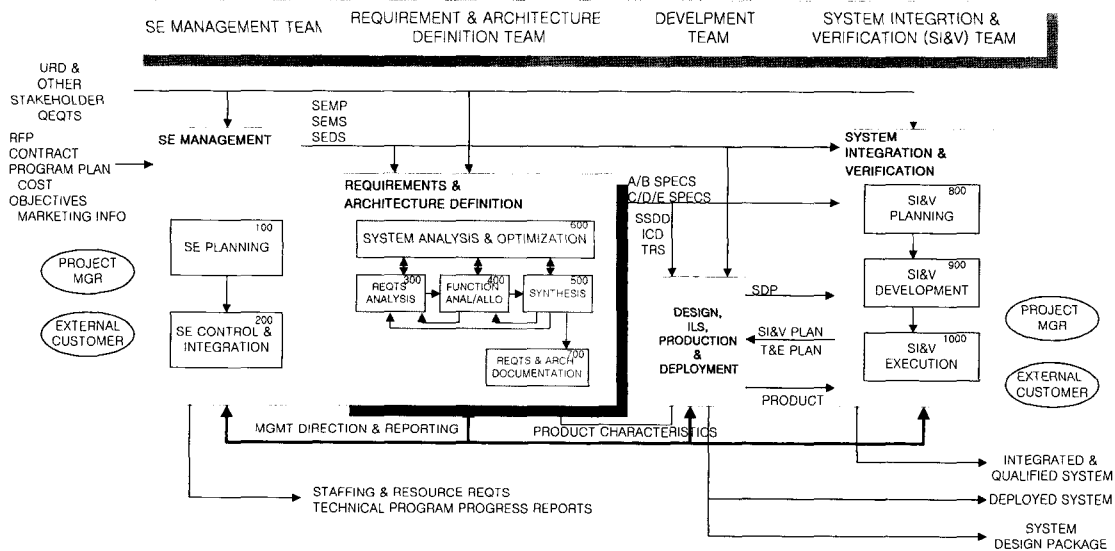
SE MANAGEMENT TEAM

REQUIREMENT & ARCHITECTURE DEFINITION TEAM

DEVELPMENT TEAM

SYSTEM INTEGRTION & VERIFICATION (SI&V) TEAM

URD & OTHER STAKEHOLDER QEQTS

RFP CONTRACT PROGRAM PLAN COST OBJECTIVES MARKETING INFO

SEMP SEMS SEDS

SE MANAGEMENT

SE PLANNING 100

SE CONTROL & INTEGRATION 200

PROJECT MGR

EXTERNAL CUSTOMER

REQUIREMENTS & ARCHITECTURE DEFINITION

SYSTEM ANALYSIS & OPTIMIZATION 600

REQTS ANALYSIS 300

FUNCTION ANAL/ALLO 400

SYNTHESIS 500

REQTS & ARCH DOCUMENTATION 700

A/B SPECS C/D/E SPECS

SSDD ICD TRS

DESIGN, ILS, PRODUCTION & DEPLOYMENT

SDP

SI&V PLAN T&E PLAN

PRODUCT

SYSTEM INTEGRATION & VERIFICATION

SI&V PLANNING 800

SI&V DEVELOPMENT 900

SI&V EXECUTION 1000

PROJECT MGR

EXTERNAL CUSTOMER

MGMT DIRECTION & REPORTING

PRODUCT CHARACTERISTICS

STAFFING & RESOURCE REQTS TECHNICAL PROGRAM PROGRESS REPORTS

INTEGRATED & QUALIFIED SYSTEM

DEPLOYED SYSTEM

SYSTEM DESIGN PACKAGE